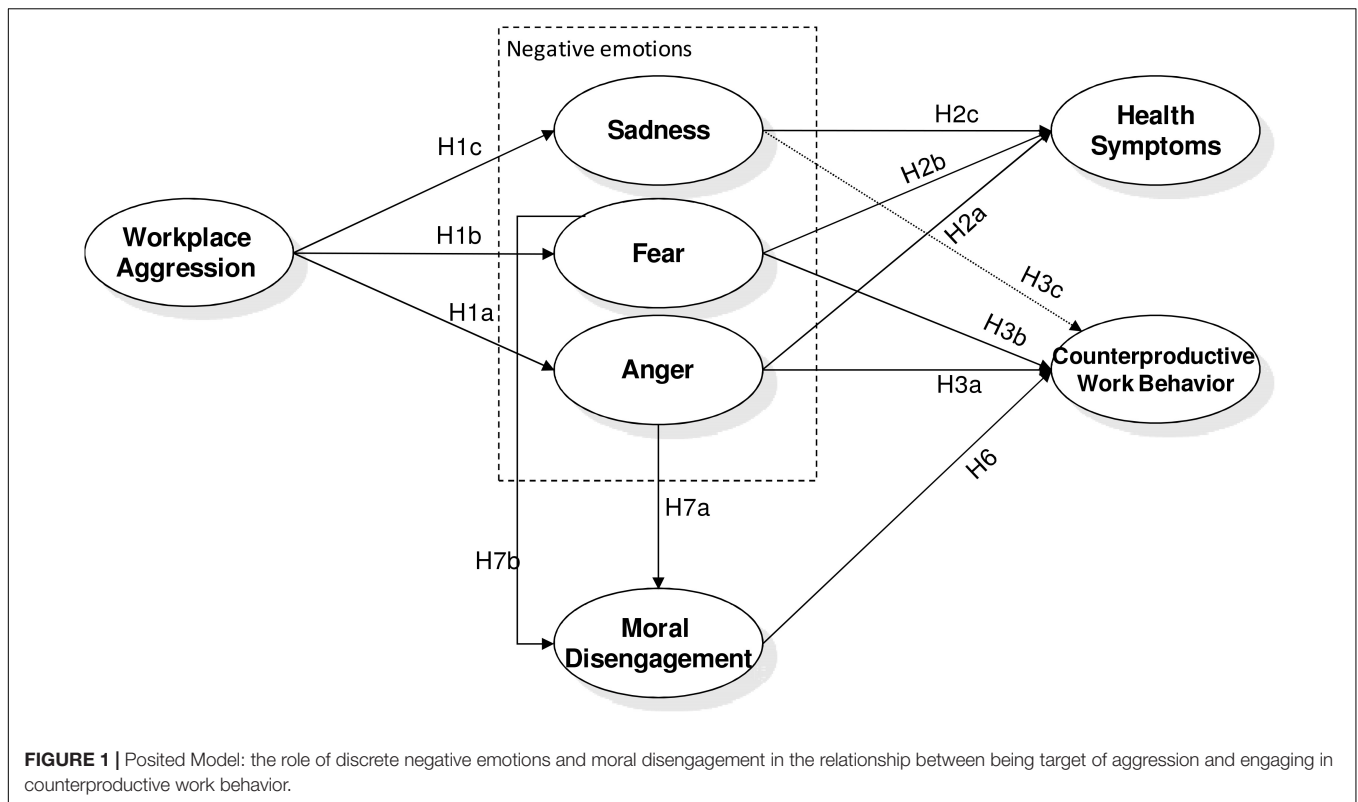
Negative emotions

Workplace Aggression

H1c

H1b

H1a

Sadness

Fear

Anger

H2c

H2b

H2a

H3c

H3b

H3a

Health Symptoms

Counterproductive Work Behavior

H7a

H7b

H6

Moral Disengagement

FIGURE 1 | Posited Model: the role of discrete negative emotions and moral disengagement in the relationship between being target of aggression and engaging in counterproductive work behavior.